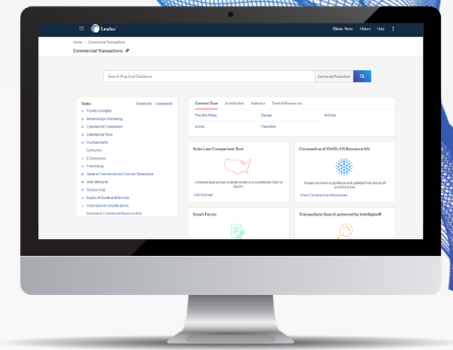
Lexis+

Client: None History Help

Home / Commercial Transactions

Commercial Transactions

Search Practical Guidance

Commercial Transaction

Topics Expand all Collapse all

Trends & Insights

Advertising & Marketing

Commercial Compliance

Commercial Torts

Confidentiality

Consumer

E-Commerce

Franchising

General Commercial and Contract Boilerplate

Joint Ventures

Outsourcing

Supply of Goods and Services

International Considerations

Business & Commercial Resource Kits

Content Type Jurisdiction Industry Tools & Resources

Practice Notes Clauses Articles

Forms Checklists

State Law Comparison Tool

Compare laws across multiple states in a consolidated chart or report.

Get Started

Coronavirus (COVID-19) Resource Kit

Access practical guidance and updates from across all practice areas

View Coronavirus Resources

Smart Forms

Transactions Search powered by Intelligize®